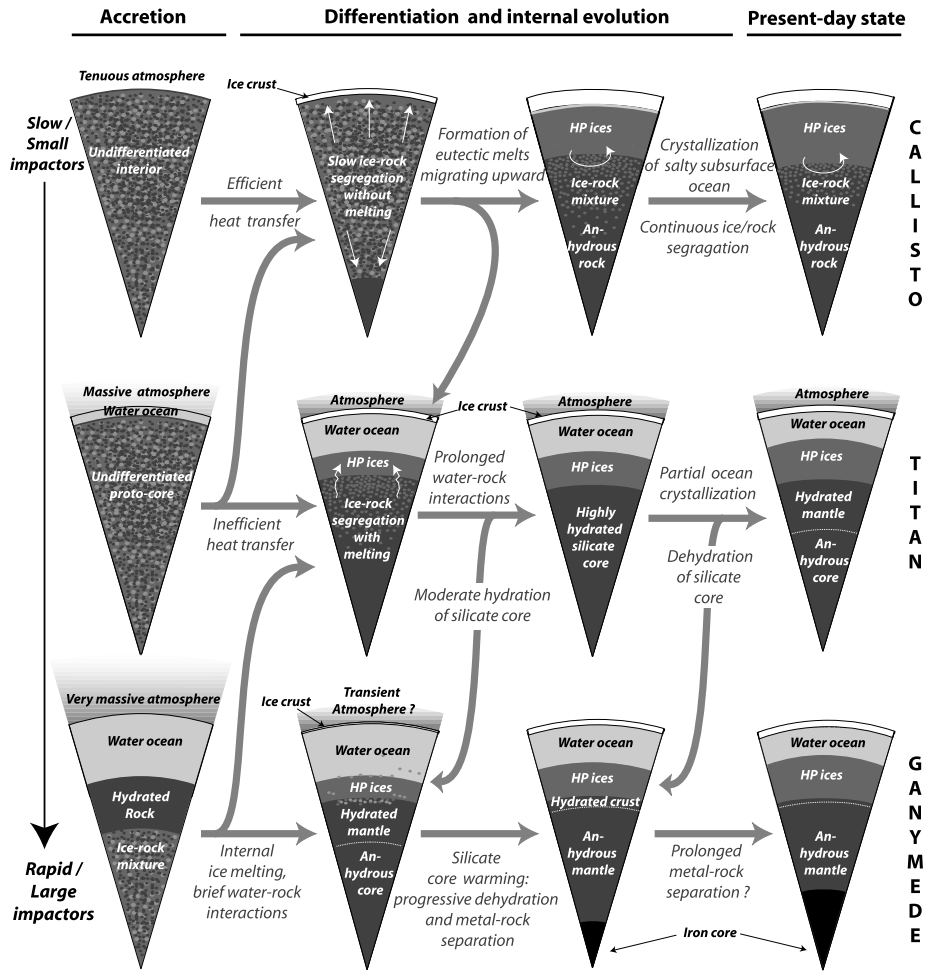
Accretion

Differentiation and internal evolution

Present-day state

Slow / Small impactors

Tenuous atmosphere

Undifferentiated interior

Efficient heat transfer

Ice crust

Slow Ice-rock segregation without melting

Formation of eutectic melts migrating upward

HP ices

Ice-rock mixture

An-hydrous rock

Crystallization of salty subsurface ocean

Continuous ice/rock segragation

HP ices

Ice-rock mixture

An-hydrous rock

C A L L I S T O

Massive atmosphere

Water ocean

Undifferentiated proto-core

Inefficient heat transfer

Atmosphere

Ice crust

Water ocean

HP ices

Ice-rock segregation with melting

Prolonged water-rock interactions

Atmosphere

Water ocean

HP ices

Highly hydrated silicate core

Moderate hydration of silicate core

Partial ocean crystallization

Dehydration of silicate core

Atmosphere

Water ocean

HP ices

Hydrated mantle

An-hydrous core

T I T A N

Very massive atmosphere

Water ocean

Hydrated Rock

Ice-rock mixture

Rapid / Large impactors

Internal ice melting, brief water-rock interactions

Ice crust

Transient Atmosphere ?

Water ocean

HP ices

Hydrated mantle

An-hydrous core

Silicate core warming: progressive dehydration and metal-rock separation

Water ocean

HP ices

Hydrated crust

An-hydrous mantle

Prolonged metal-rock separation ?

Water ocean

HP ices

An-hydrous mantle

Iron core

G A N Y M E D E